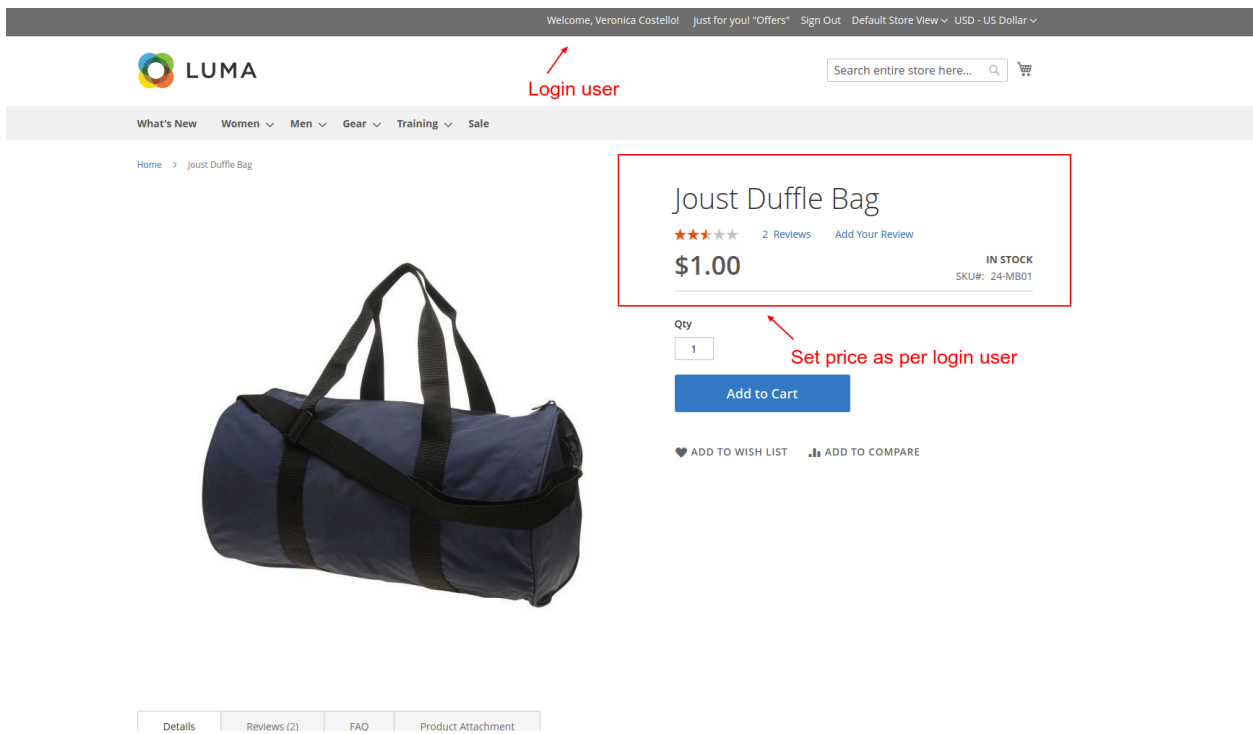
Welcome, Veronica Costello! Just for you! "Offers" Sign Out Default Store View USD - US Dollar

LUMA

Login user

Search entire store here...

What's New Women Men Gear Training Sale

Home > Joust Duffle Bag

Joust Duffle Bag

2 Reviews Add Your Review

$1.00

IN STOCK

SKU#: 24-MB01

Qty

1

Set price as per login user

Add to Cart

ADD TO WISH LIST ADD TO COMPARE

Details Reviews (2) FAQ Product Attachment